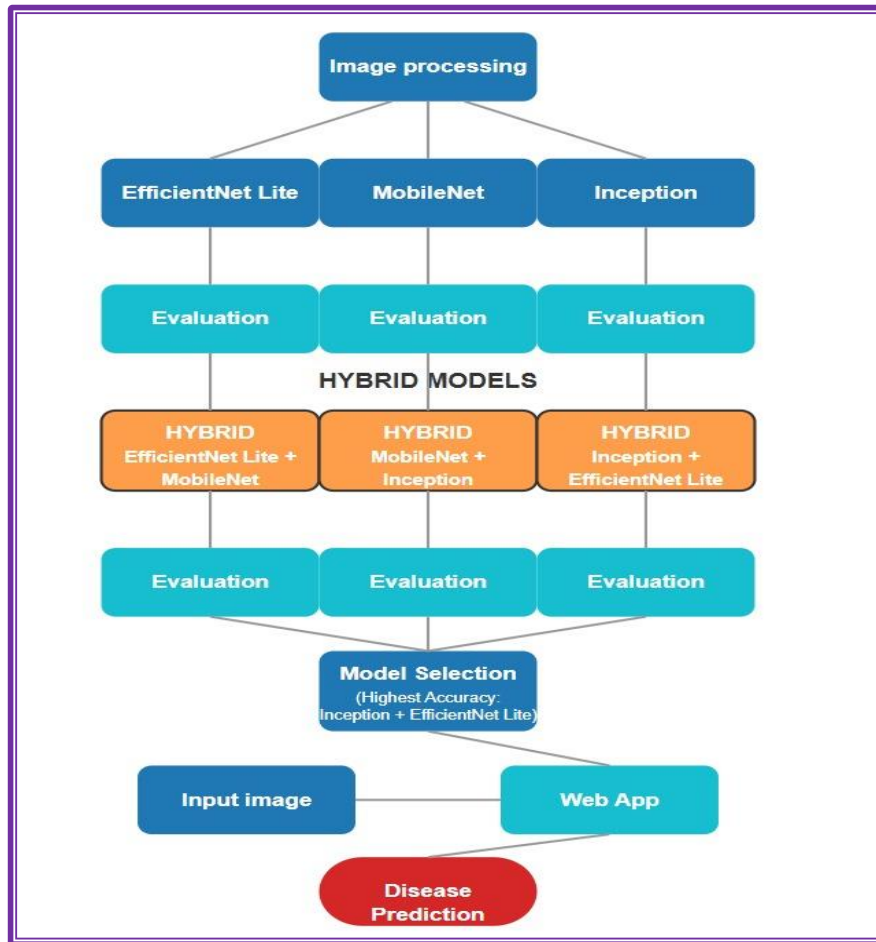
Image processing

EfficientNet Lite

MobileNet

Inception

Evaluation

Evaluation

Evaluation

HYBRID MODELS

HYBRID
EfficientNet Lite + MobileNet

HYBRID
MobileNet + Inception

HYBRID
Inception + EfficientNet Lite

Evaluation

Evaluation

Evaluation

Model Selection
(Highest Accuracy: Inception + EfficientNet Lite)

Input image

Web App

Disease Prediction